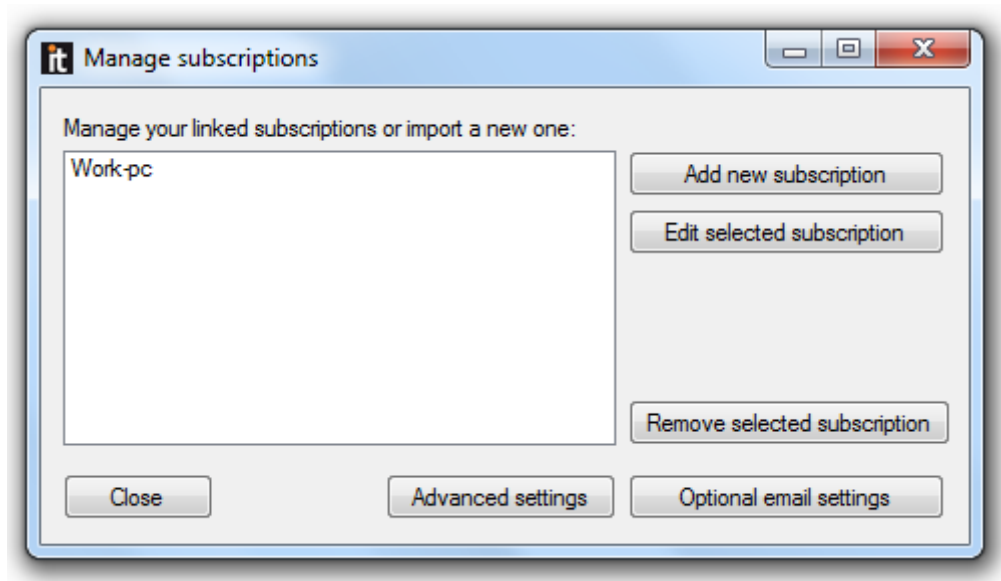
it Manage subscriptions

Manage your linked subscriptions or import a new one:

Work-pc

Add new subscription

Edit selected subscription

Remove selected subscription

Close

Advanced settings

Optional email settings